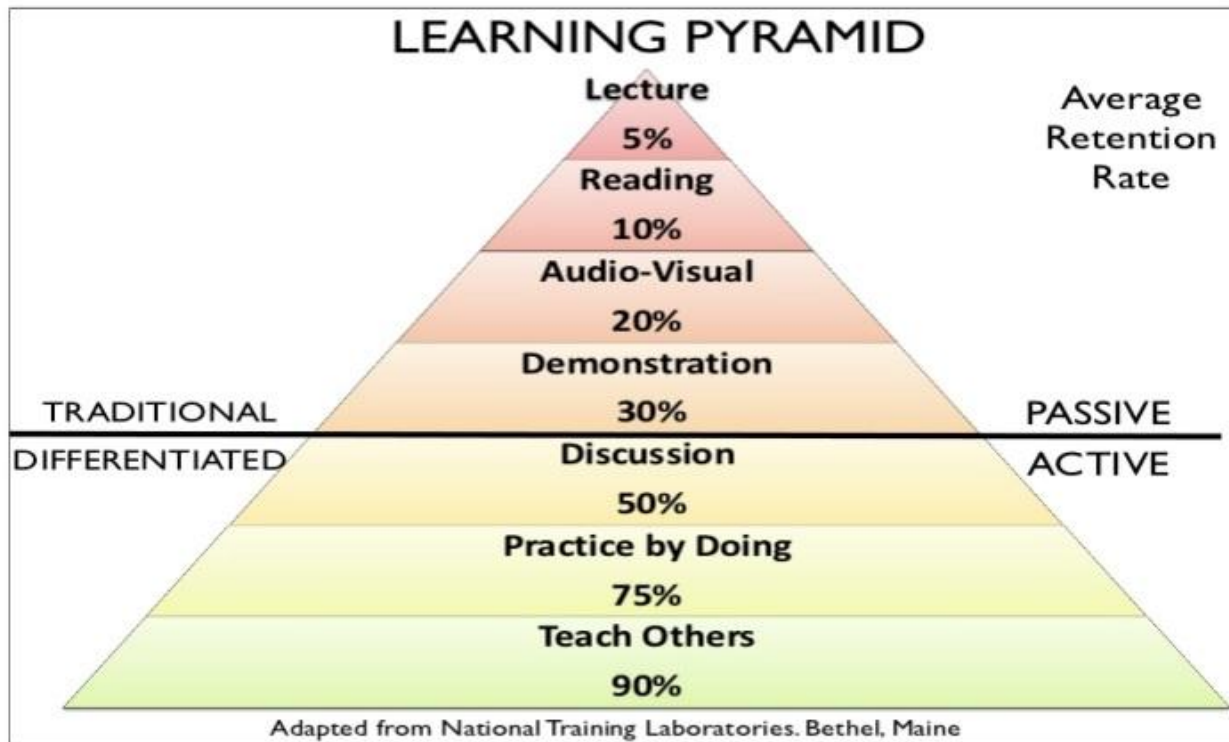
LEARNING PYRAMID

Average Retention Rate

Lecture
5%

Reading
10%

Audio-Visual
20%

Demonstration
30%

TRADITIONAL

PASSIVE

DIFFERENTIATED

ACTIVE

Discussion
50%

Practice by Doing
75%

Teach Others
90%

Adapted from National Training Laboratories. Bethel, Maine